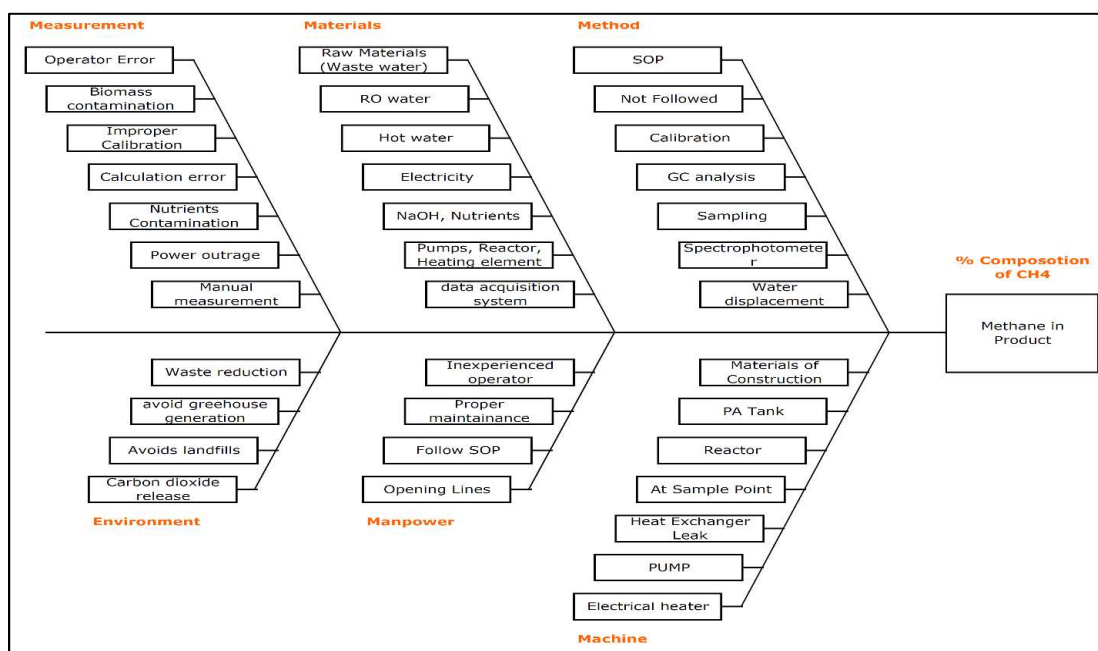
Measurement

Operator Error

Biomass contamination

Improper Calibration

Calculation error

Nutrients Contamination

Power outrage

Manual measurement

Materials

Raw Materials (Waste water)

RO water

Hot water

Electricity

NaOH, Nutrients

Pumps, Reactor, Heating element

data acquisition system

Method

SOP

Not Followed

Calibration

GC analysis

Sampling

Spectrophotometer

Water displacement

% Composotion of CH4

Methane in Product

Waste reduction

avoid greehouse generation

Avoids landfills

Carbon dioxide release

Environment

Inexperienced operator

Proper maintainance

Follow SOP

Opening Lines

Manpower

Materials of Construction

PA Tank

Reactor

At Sample Point

Heat Exchanger Leak

PUMP

Electrical heater

Machine